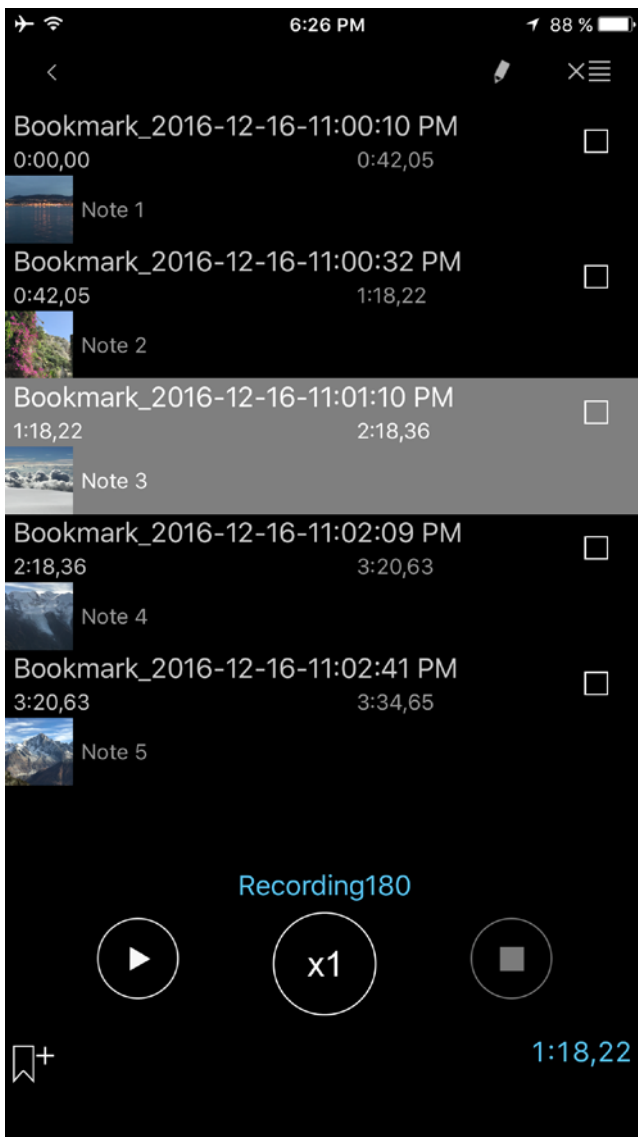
6:26 PM
88 %

<

Bookmark_2016-12-16-11:00:10 PM
0:00,00
0:42,05
Note 1

Bookmark_2016-12-16-11:00:32 PM
0:42,05
1:18,22
Note 2

Bookmark_2016-12-16-11:01:10 PM
1:18,22
2:18,36
Note 3

Bookmark_2016-12-16-11:02:09 PM
2:18,36
3:20,63
Note 4

Bookmark_2016-12-16-11:02:41 PM
3:20,63
3:34,65
Note 5

Recording180

x1

1:18,22